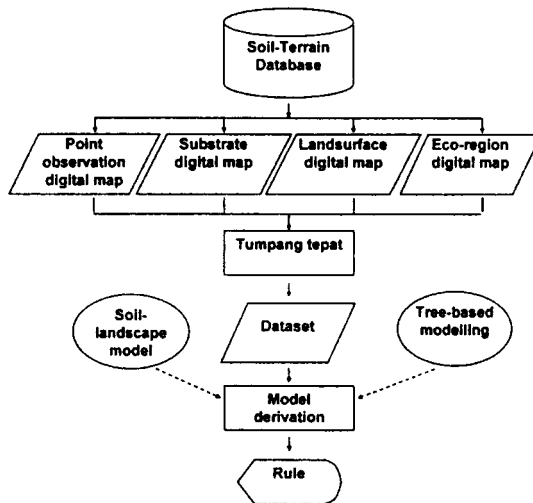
Soil-Terrain Database

Point observation digital map

Substrate digital map

Landsurface digital map

Eco-region digital map

Tumpang tepat

Soil-landscape model

Dataset

Tree-based modelling

Model derivation

Rule